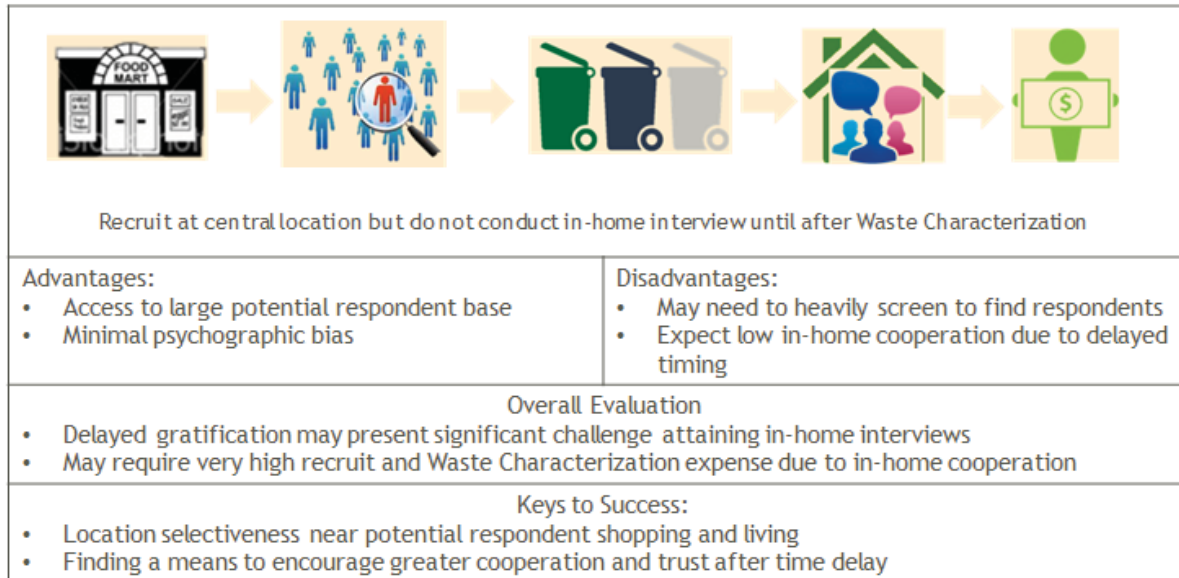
FOOD MART

SALE

$

Recruit at central location but do not conduct in-home interview until after Waste Characterization

| Advantages: | Disadvantages: |
|---|---|
| • Access to large potential respondent base<br>• Minimal psychographic bias | • May need to heavily screen to find respondents<br>• Expect low in-home cooperation due to delayed timing |

Overall Evaluation
• Delayed gratification may present significant challenge attaining in-home interviews
• May require very high recruit and Waste Characterization expense due to in-home cooperation

Keys to Success:
• Location selectiveness near potential respondent shopping and living
• Finding a means to encourage greater cooperation and trust after time delay